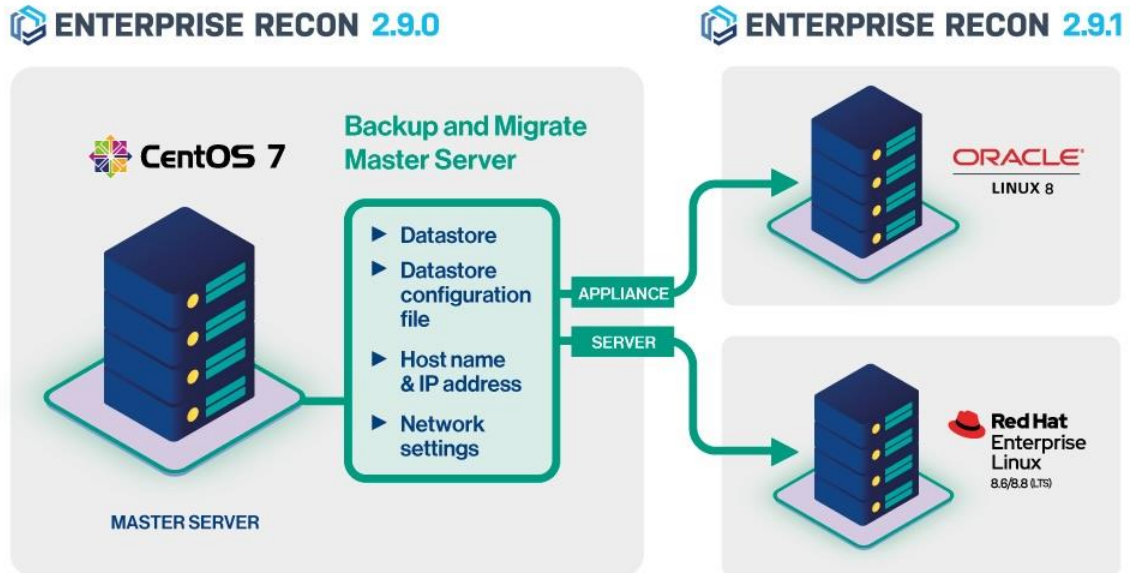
ENTERPRISE RECON 2.9.0

ENTERPRISE RECON 2.9.1

CentOS 7

Backup and Migrate Master Server

► Datastore
► Datastore configuration file
► Host name & IP address
► Network settings

APPLIANCE

SERVER

ORACLE
LINUX 8

Red Hat Enterprise Linux
8.6/8.8 (LTS)

MASTER SERVER